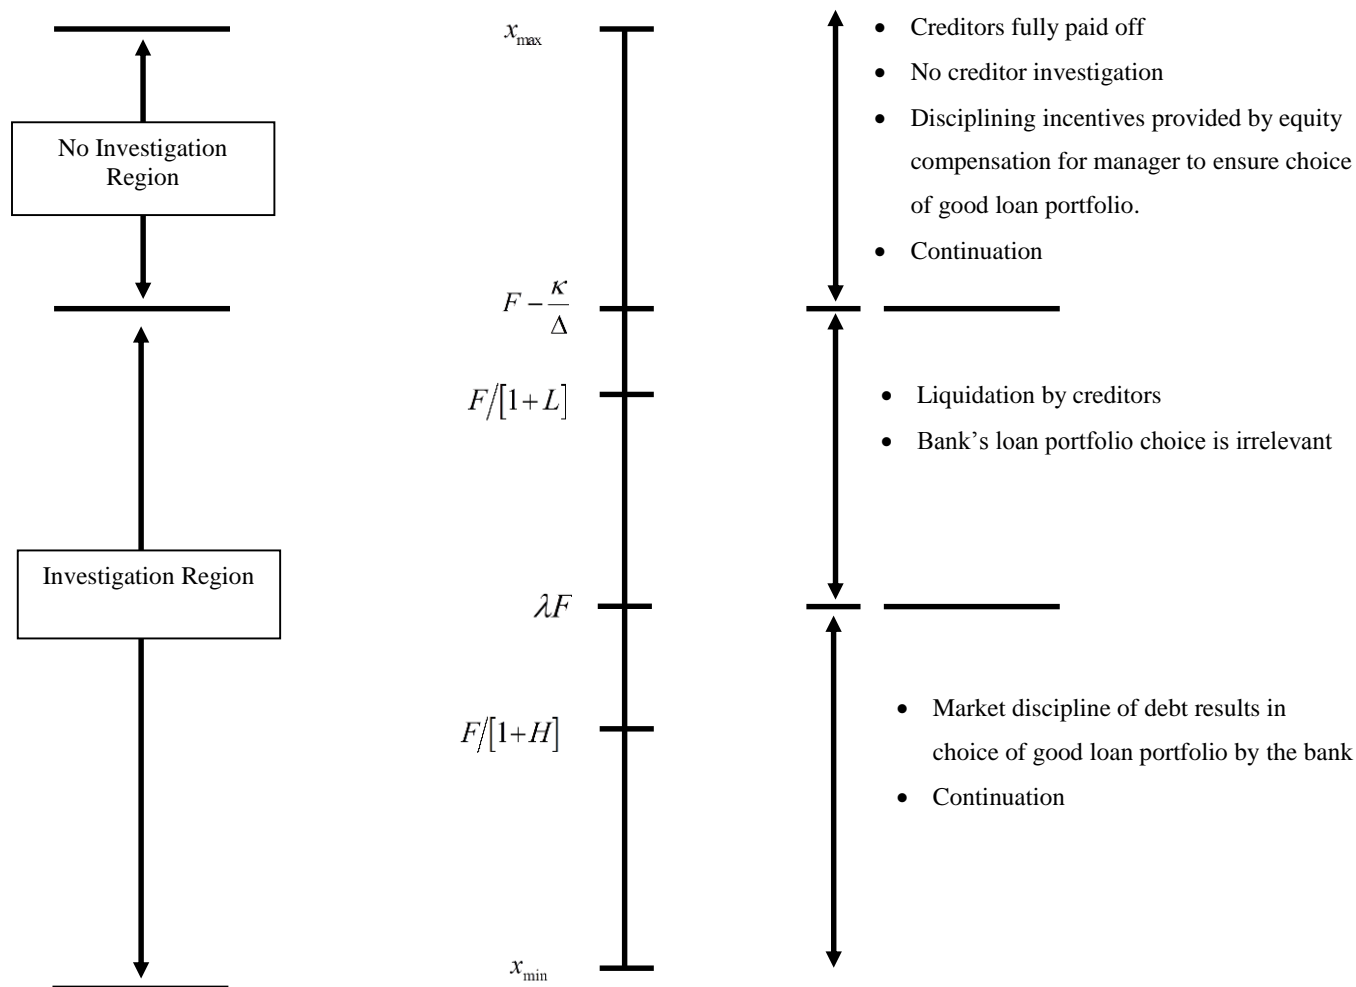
No Investigation Region

Investigation Region

$x_{\max}$

$F-\frac{\kappa}{\Delta}$

$F/[1+L]$

$\lambda F$

$F/[1+H]$

$x_{\min}$

- Creditors fully paid off
- No creditor investigation
- Disciplining incentives provided by equity compensation for manager to ensure choice of good loan portfolio.
- Continuation

- Liquidation by creditors
- Bank's loan portfolio choice is irrelevant

- Market discipline of debt results in choice of good loan portfolio by the bank
- Continuation